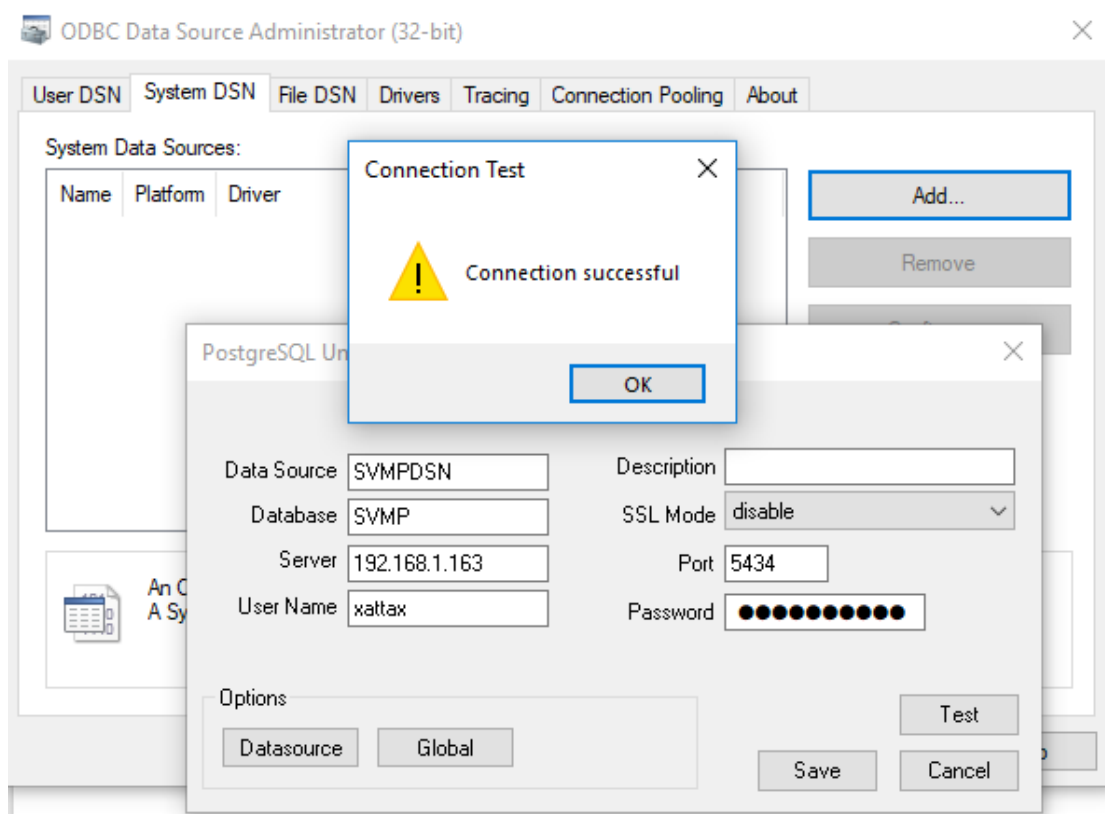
ODBC Data Source Administrator (32-bit)

User DSN | System DSN | File DSN | Drivers | Tracing | Connection Pooling | About

System Data Sources:

Name | Platform | Driver

Add...

Remove

An C
A Sy

Connection Test

Connection successful

OK

PostgreSQL Un

Data Source SVMPDSN
Database SVMP
Server 192.168.1.163
User Name xattax

Description
SSL Mode disable
Port 5434
Password ●●●●●●●●●●

Options
Datasource
Global

Test
Save
Cancel